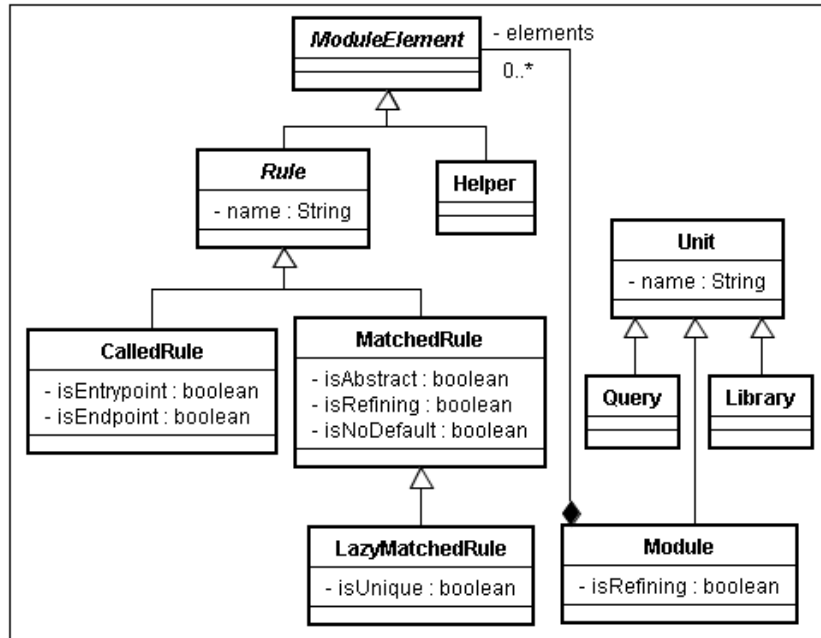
ModuleElement

- elements
0..*

Rule
- name : String

Helper

Unit
- name : String

CalledRule
- isEntrypoint : boolean
- isEndpoint : boolean

MatchedRule
- isAbstract : boolean
- isRefining : boolean
- isNoDefault : boolean

Query

Library

LazyMatchedRule
- isUnique : boolean

Module
- isRefining : boolean